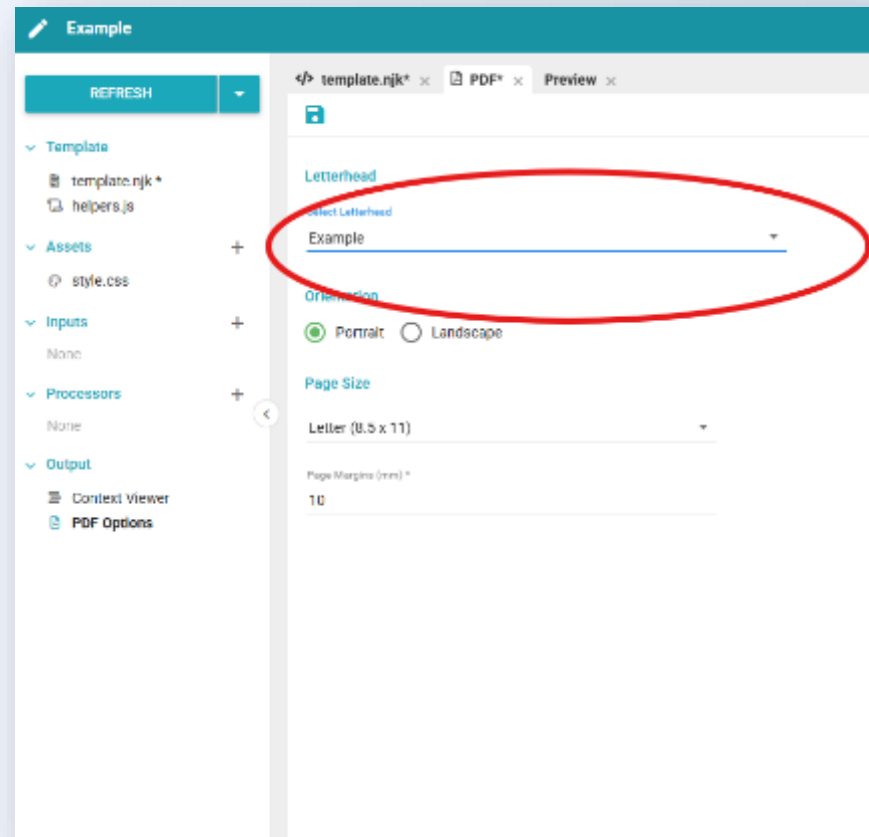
Example

REFRESH

Template
template.njk *
helpers.js

Assets
style.css

Inputs
None

Processors
None

Output
Context Viewer
PDF Options

</> template.njk* × PDF* × Preview ×

Letterhead
Select Letterhead
Example

Orientation
Portrait Landscape

Page Size
Letter (8.5 x 11)

Page Margins (mm) *
10